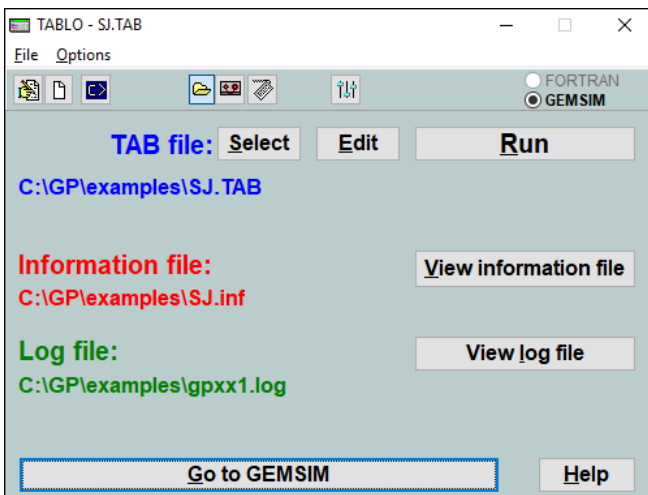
TABLO - SJ.TAB

File Options

FORTRAN
GEMSIM

TAB file: Select Edit Run

C:\GP\examples\SJ.TAB

Information file:

View information file

C:\GP\examples\SJ.inf

Log file:

View log file

C:\GP\examples\gpxx1.log

Go to GEMSIM

Help